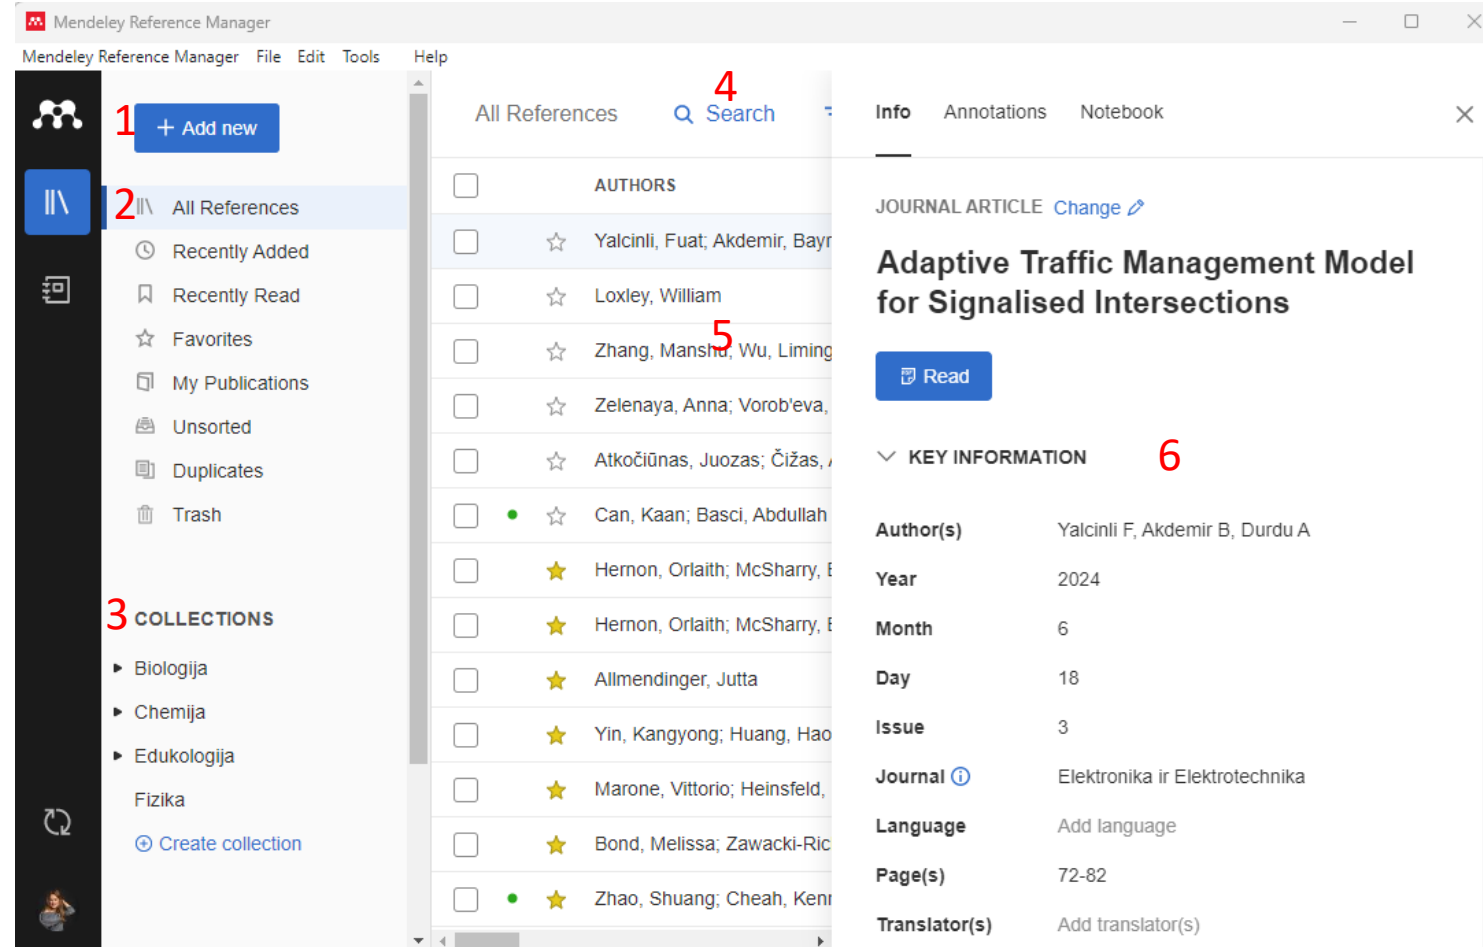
Mendeley Reference Manager

Mendeley Reference Manager File Edit Tools Help

1 + Add new

2 All References
Recently Added
Recently Read
Favorites
My Publications
Unsorted
Duplicates
Trash

3 COLLECTIONS
Biologija
Chemija
Edukologija
Fizika
Create collection

All References 4 Search

AUTHORS
Yalcinli, Fuat; Akdemir, Bayr
Loxley, William
Zhang, Mansh 5 Wu, Liming
Zelenaya, Anna; Vorob'eva,
Atkočiūnas, Juozas; Čižas,
Can, Kaan; Basci, Abdullah
Hernon, Orlaith; McSharry,
Hernon, Orlaith; McSharry,
Allmendinger, Jutta
Yin, Kangyong; Huang, Hao
Marone, Vittorio; Heinsfeld,
Bond, Melissa; Zawacki-Ric
Zhao, Shuang; Cheah, Kenr

Info Annotations Notebook

JOURNAL ARTICLE Change

Adaptive Traffic Management Model for Signalised Intersections

Read

KEY INFORMATION 6

| | |
|---|---|
| Author(s) | Yalcinli F, Akdemir B, Durdu A |
| Year | 2024 |
| Month | 6 |
| Day | 18 |
| Issue | 3 |
| Journal | Elektronika ir Elektrotechnika |
| Language | Add language |
| Page(s) | 72-82 |
| Translator(s) | Add translator(s) |